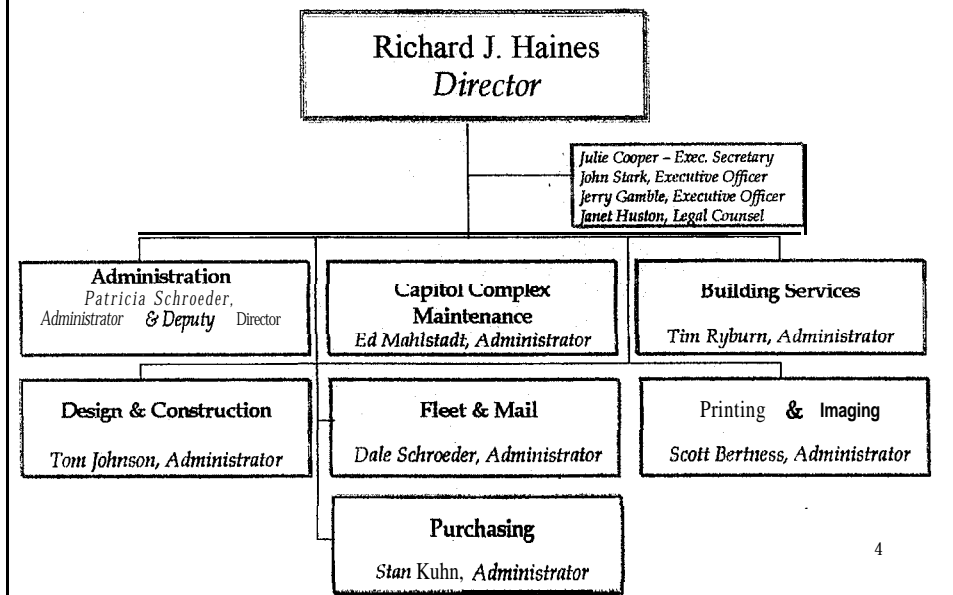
Richard J. Haines
Director

Julie Cooper – Exec. Secretary
John Stark, Executive Officer
Jerry Gamble, Executive Officer
Janet Huston, Legal Counsel

Administration
Patricia Schroeder, Administrator & Deputy Director

Capitol Complex Maintenance
Ed Mahlstadt, Administrator

Building Services
Tim Ryburn, Administrator

Design & Construction
Tom Johnson, Administrator

Fleet & Mail
Dale Schroeder, Administrator

Printing & Imaging
Scott Bertness, Administrator

Purchasing
Stan Kuhn, Administrator

4